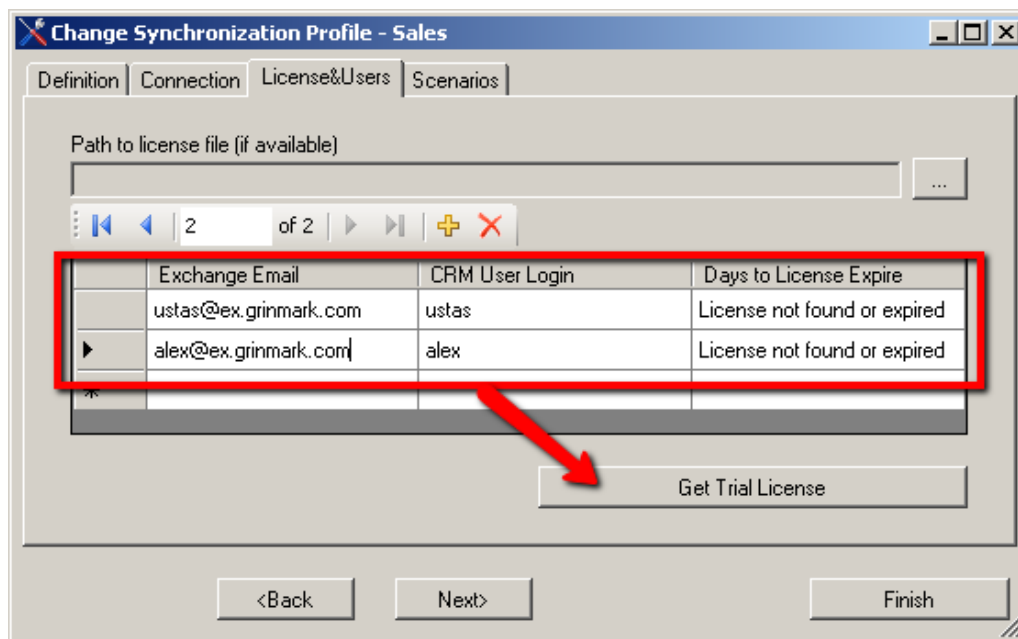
Change Synchronization Profile - Sales

Definition | Connection | License&Users | Scenarios

Path to license file (if available)

...

2 of 2

| | Exchange Email | CRM User Login | Days to License Expire |
|---|---|---|---|
| | ustas@ex.grinmark.com | ustas | License not found or expired |
| ▶ | alex@ex.grinmark.com | alex | License not found or expired |
| * | | | |

Get Trial License

<Back

Next>

Finish